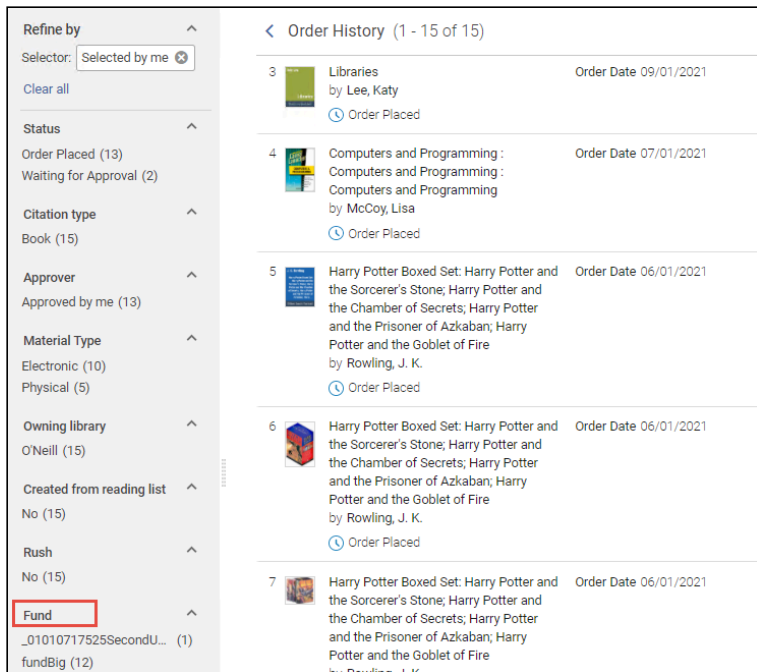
Refine by

Selector: Selected by me

Clear all

Status

Order Placed (13)
Waiting for Approval (2)

Citation type

Book (15)

Approver

Approved by me (13)

Material Type

Electronic (10)
Physical (5)

Owning library

O'Neill (15)

Created from reading list

No (15)

Rush

No (15)

Fund

_01010717525SecondU... (1)
fundBig (12)

Order History (1 - 15 of 15)

3 Libraries
by Lee, Katy
Order Placed
Order Date 09/01/2021

4 Computers and Programming : Computers and Programming : Computers and Programming
by McCoy, Lisa
Order Placed
Order Date 07/01/2021

5 Harry Potter Boxed Set: Harry Potter and the Sorcerer's Stone; Harry Potter and the Chamber of Secrets; Harry Potter and the Prisoner of Azkaban; Harry Potter and the Goblet of Fire
by Rowling, J. K.
Order Placed
Order Date 06/01/2021

6 Harry Potter Boxed Set: Harry Potter and the Sorcerer's Stone; Harry Potter and the Chamber of Secrets; Harry Potter and the Prisoner of Azkaban; Harry Potter and the Goblet of Fire
by Rowling, J. K.
Order Placed
Order Date 06/01/2021

7 Harry Potter Boxed Set: Harry Potter and the Sorcerer's Stone; Harry Potter and the Chamber of Secrets; Harry Potter and the Prisoner of Azkaban; Harry Potter and the Goblet of Fire
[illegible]
Order Date 06/01/2021